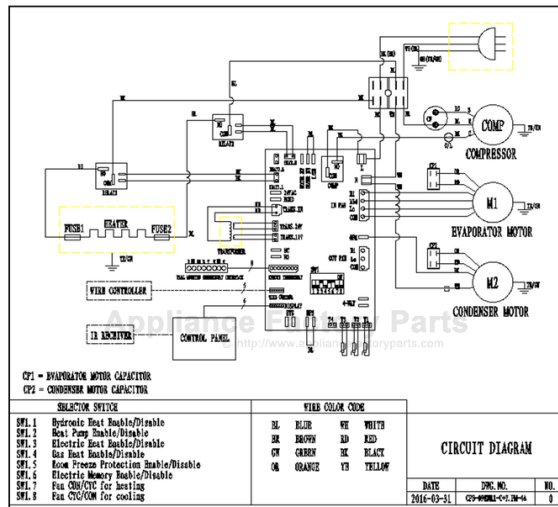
COMP
COMPRESSOR
M1
EVAPORATOR MOTOR
M2
CONDENSER MOTOR
FUSE1
HEATER
FUSE2
HEAT2
HEAT3
TRANSFORMER
WIRE CONTROLLER
IR RECEIVER
CONTROL PANEL
CP1
CP2
YE/GN
Appliance Factory Parts
www.appliancefactoryparts.com

CP1 = EVAPORATOR MOTOR CAPACITOR
CP2 = CONDENSER MOTOR CAPACITOR

| SELECTOR SWITCH | WIRE COLOR CODE | |
|---|---|---|
| SW1.1 Hydronic Heat Enable/Disable | BL BLUE | WH WHITE |
| SW1.2 Heat Pump Enable/Disable | BR BROWN | RD RED |
| SW1.3 Electric Heat Enable/Disable | GN GREEN | BK BLACK |
| SW1.4 Gas Heat Enable/Disable | OR ORANGE | YE YELLOW |
| SW1.5 Room Freeze Protection Enable/Disable | | |
| SW1.6 Electric Memory Enable/Disable | | |
| SW1.7 Fan CON/CYC for heating | | |
| SW1.8 Fan CYC/CON for cooling | | |

CIRCUIT DIAGRAM

| DATE | DWG. NO. | NO. |
|---|---|---|
| 2016-03-31 | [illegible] | 0 |